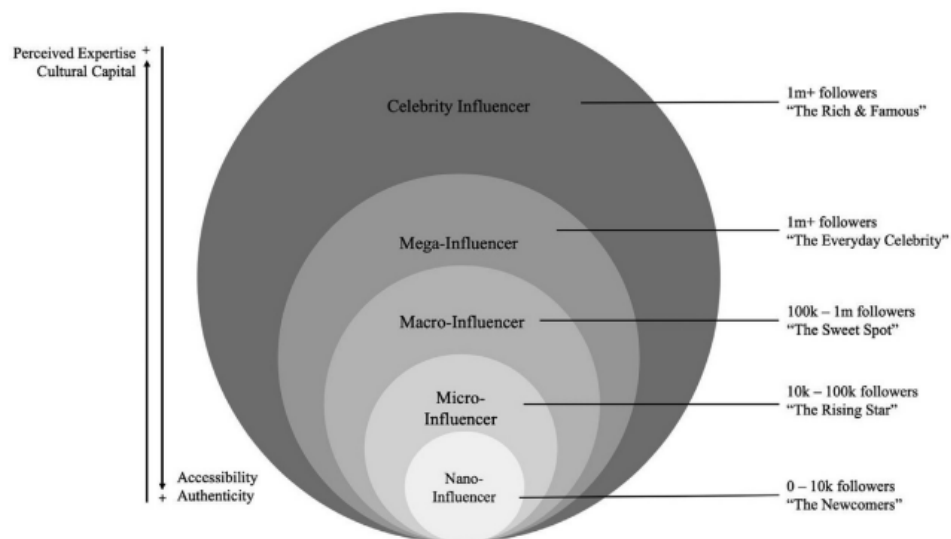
Perceived Expertise +
Cultural Capital

Celebrity Influencer

1m+ followers
"The Rich & Famous"

Mega-Influencer

1m+ followers
"The Everyday Celebrity"

Macro-Influencer

100k – 1m followers
"The Sweet Spot"

Micro-Influencer

10k – 100k followers
"The Rising Star"

Nano-Influencer

0 – 10k followers
"The Newcomers"

Accessibility
+ Authenticity